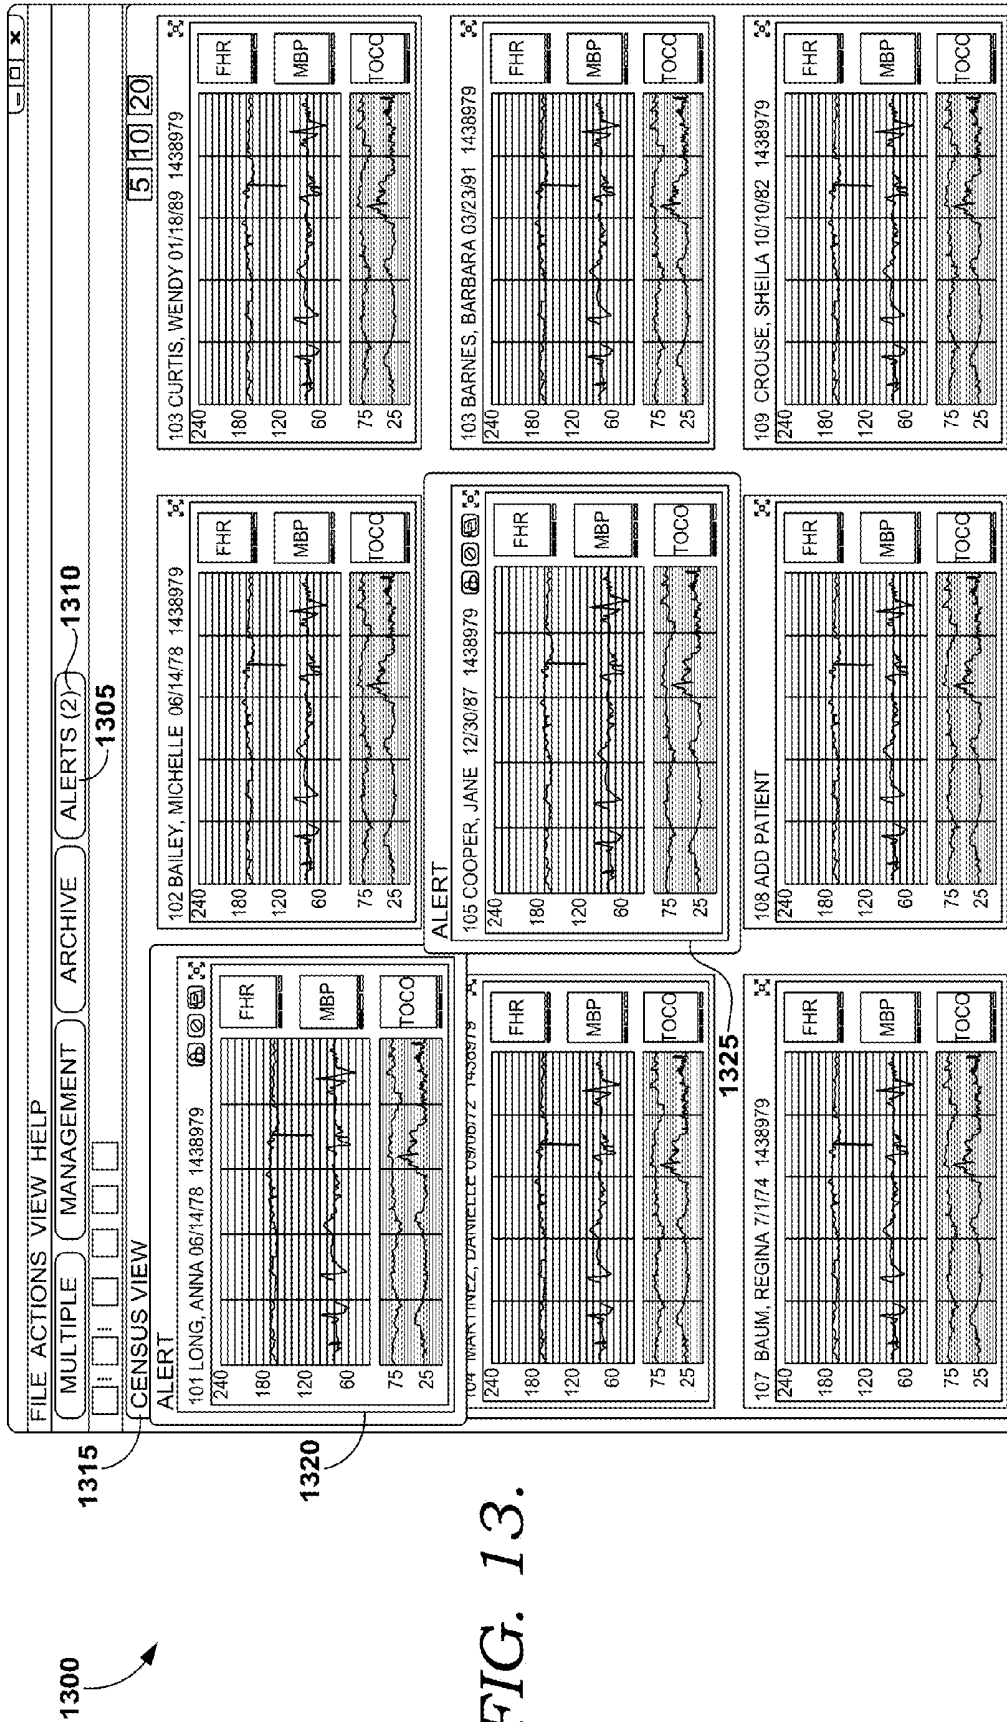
FILE ACTIONS VIEW HELP

MULTIPLE

MANAGEMENT

ARCHIVE

ALERTS (2)

1310

1305

CENSUS VIEW

5 10 20

ALERT

101 LONG, ANNA 06/14/78 1438979

240
180
120
60
75
25

FHR
MBP
TOCO

104 MARTINEZ, DANIELLE 09/06/72 1438979

240
180
120
60
75
25

FHR
MBP
TOCO

107 BAUM, REGINA 7/1/74 1438979

240
180
120
60
75
25

FHR
MBP
TOCO

102 BAILEY, MICHELLE 06/14/78 1438979

240
180
120
60
75
25

FHR
MBP
TOCO

ALERT

105 COOPER, JANE 12/30/87 1438979

240
180
120
60
75
25

FHR
MBP
TOCO

108 ADD PATIENT

240
180
120
60
75
25

FHR
MBP
TOCO

103 CURTIS, WENDY 01/18/89 1438979

240
180
120
60
75
25

FHR
MBP
TOCO

103 BARNES, BARBARA 03/23/91 1438979

240
180
120
60
75
25

FHR
MBP
TOCO

109 CROUSE, SHEILA 10/10/82 1438979

240
180
120
60
75
25

FHR
MBP
TOCO

1325

1315

1320

1300

FIG. 13.